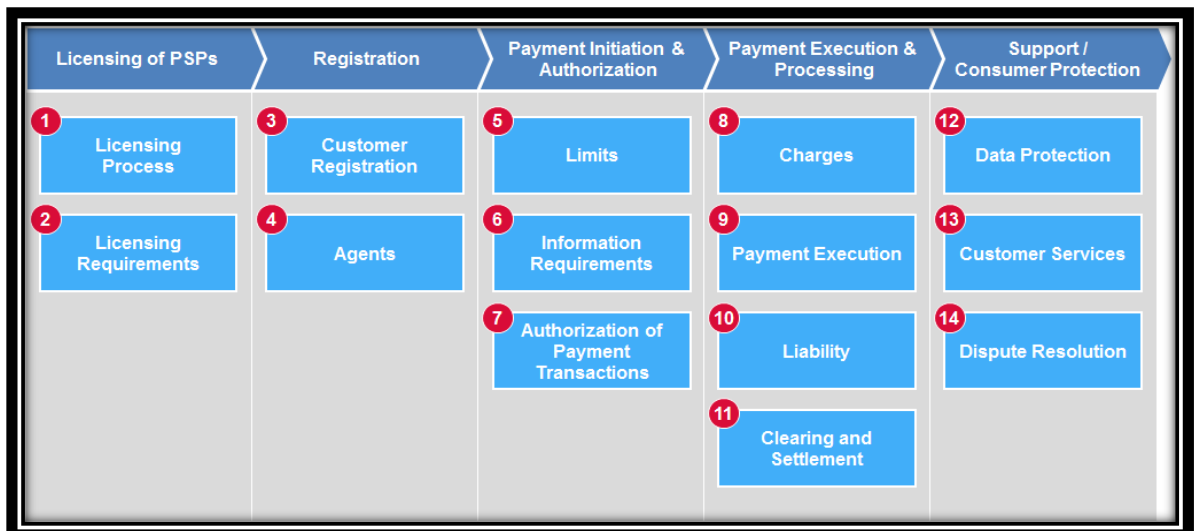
Licensing of PSPs

1 Licensing Process

2 Licensing Requirements

Registration

3 Customer Registration

4 Agents

Payment Initiation & Authorization

5 Limits

6 Information Requirements

7 Authorization of Payment Transactions

Payment Execution & Processing

8 Charges

9 Payment Execution

10 Liability

11 Clearing and Settlement

Support / Consumer Protection

12 Data Protection

13 Customer Services

14 Dispute Resolution